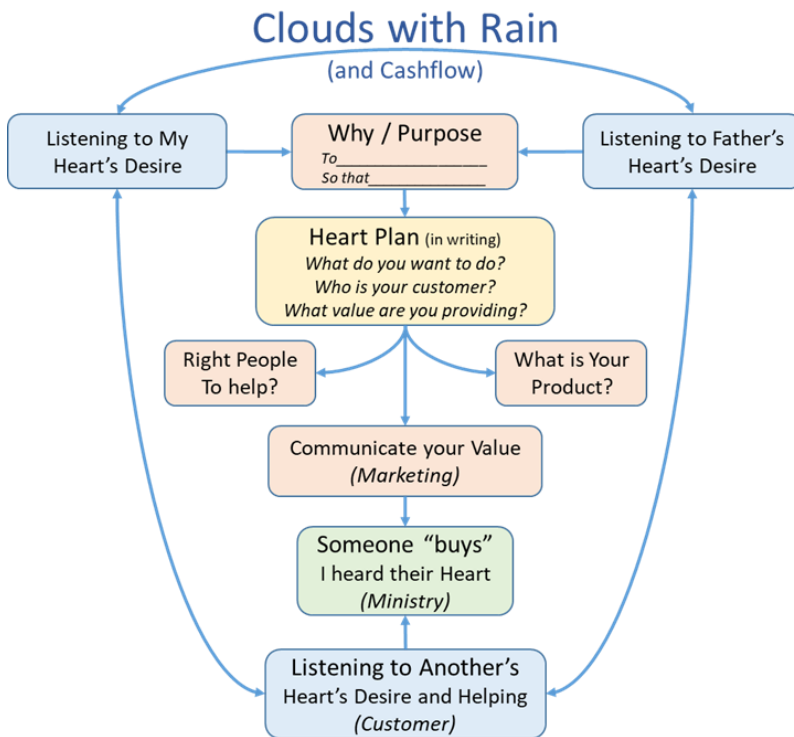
Clouds with Rain
(and Cashflow)

Listening to My Heart's Desire

Why / Purpose
To________________
So that______________

Listening to Father's Heart's Desire

Heart Plan (in writing)
What do you want to do?
Who is your customer?
What value are you providing?

Right People To help?

What is Your Product?

Communicate your Value
(Marketing)

Someone "buys"
I heard their Heart
(Ministry)

Listening to Another's
Heart's Desire and Helping
(Customer)